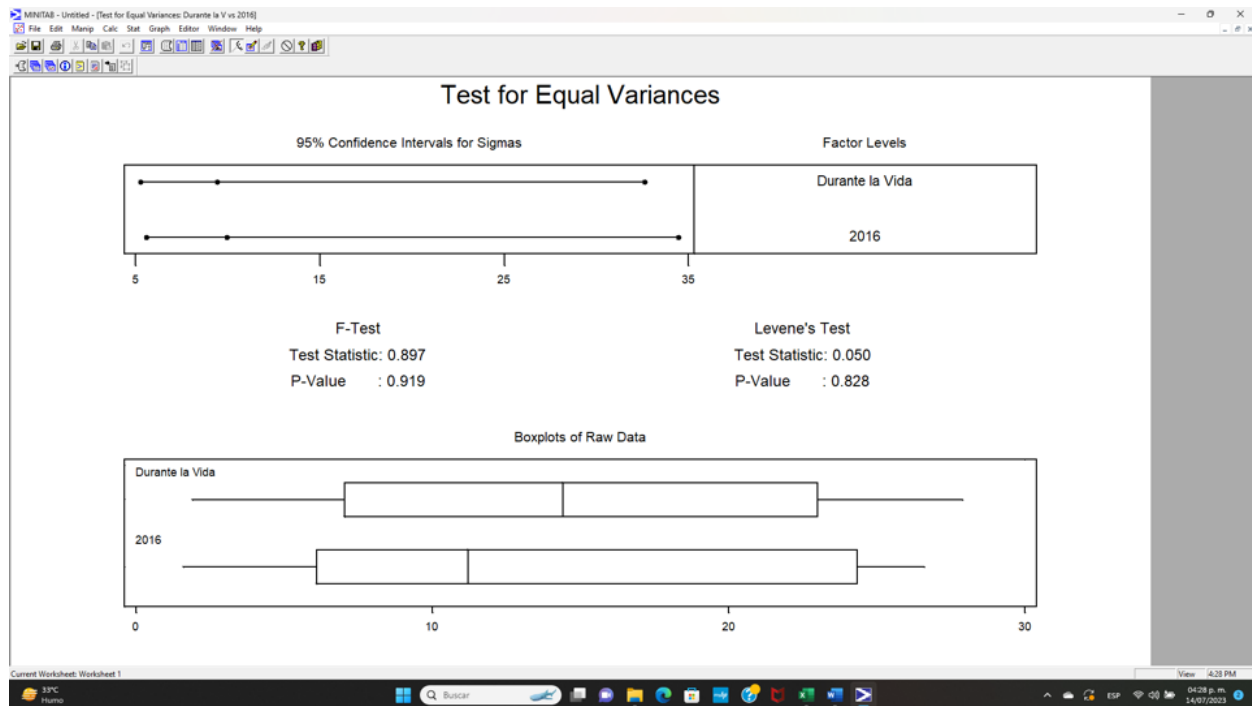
MINITAB - Untitled - [Test for Equal Variances: Durante la V vs 2016]

File Edit Manip Calc Stat Graph Editor Window Help

Test for Equal Variances

95% Confidence Intervals for Sigmas

Factor Levels

Durante la Vida

2016

5 15 25 35

F-Test
Test Statistic: 0.897
P-Value : 0.919

Levene's Test
Test Statistic: 0.050
P-Value : 0.828

Boxplots of Raw Data

Durante la Vida

2016

0 10 20 30

Current Worksheet: Worksheet 1

View 4:28 PM

33°C
Humo

Buscar

ESP

04:28 p. m.
14/07/2023